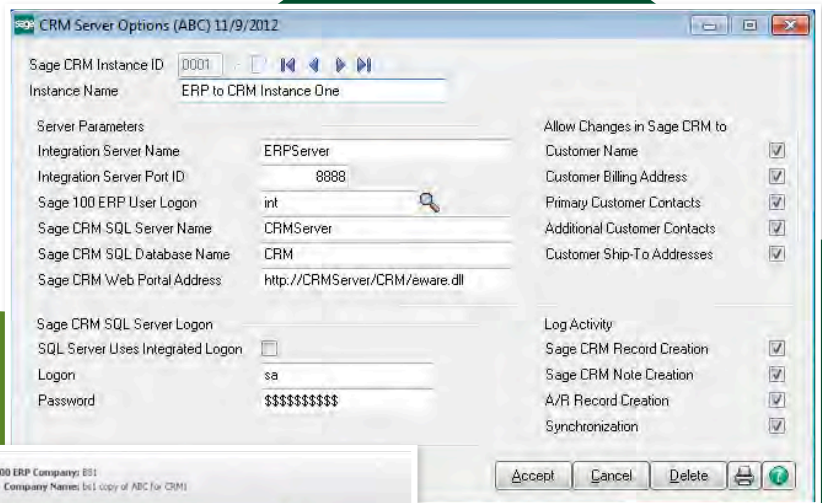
sage CRM Server Options (ABC) 11/9/2012

Sage CRM Instance ID 0001
Instance Name ERP to CRM Instance One

Server Parameters
Integration Server Name ERPServer
Integration Server Port ID 8888
Sage 100 ERP User Logon int
Sage CRM SQL Server Name CRMServer
Sage CRM SQL Database Name CRM
Sage CRM Web Portal Address http://CRMServer/CRM/eware.dll

Sage CRM SQL Server Logon
SQL Server Uses Integrated Logon
Logon sa
Password $$$$$$$$$$

Allow Changes in Sage CRM to
Customer Name
Customer Billing Address
Primary Customer Contacts
Additional Customer Contacts
Customer Ship-To Addresses

Log Activity
Sage CRM Record Creation
Sage CRM Note Creation
A/R Record Creation
Synchronization

00 ERP Company: BS1
Company Name: bs1 copy of ABC for CRM1

Accept Cancel Delete